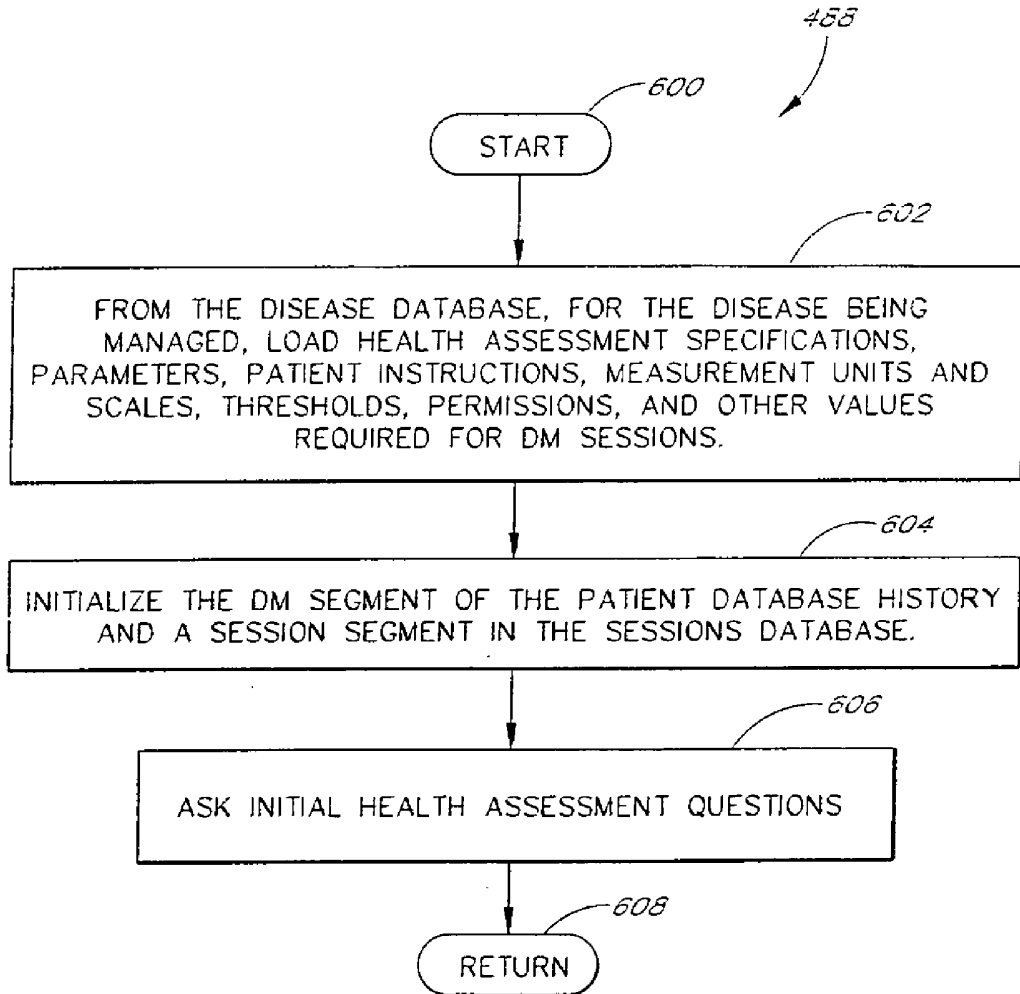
488

600

START

602

FROM THE DISEASE DATABASE, FOR THE DISEASE BEING MANAGED, LOAD HEALTH ASSESSMENT SPECIFICATIONS, PARAMETERS, PATIENT INSTRUCTIONS, MEASUREMENT UNITS AND SCALES, THRESHOLDS, PERMISSIONS, AND OTHER VALUES REQUIRED FOR DM SESSIONS.

604

INITIALIZE THE DM SEGMENT OF THE PATIENT DATABASE HISTORY AND A SESSION SEGMENT IN THE SESSIONS DATABASE.

606

ASK INITIAL HEALTH ASSESSMENT QUESTIONS

608

RETURN